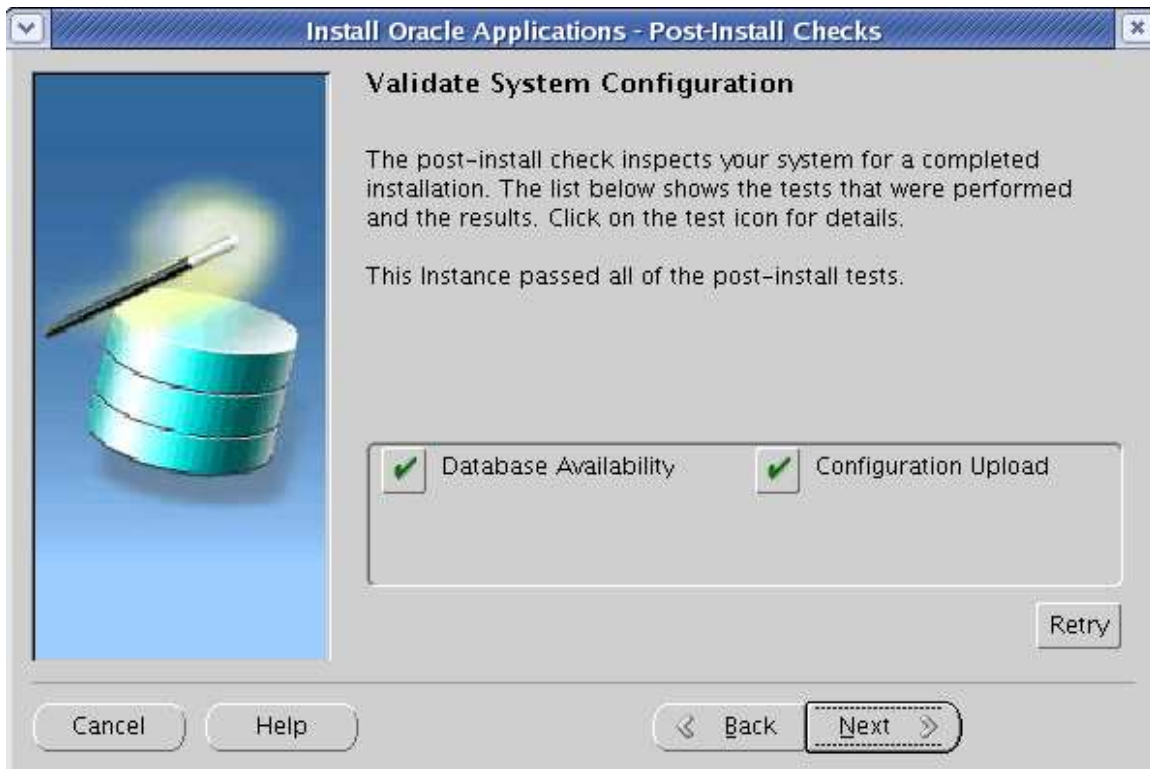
Install Oracle Applications - Post-Install Checks

Validate System Configuration

The post-install check inspects your system for a completed installation. The list below shows the tests that were performed and the results. Click on the test icon for details.

This Instance passed all of the post-install tests.

Database Availability

Configuration Upload

Retry

Cancel

Help

Back

Next